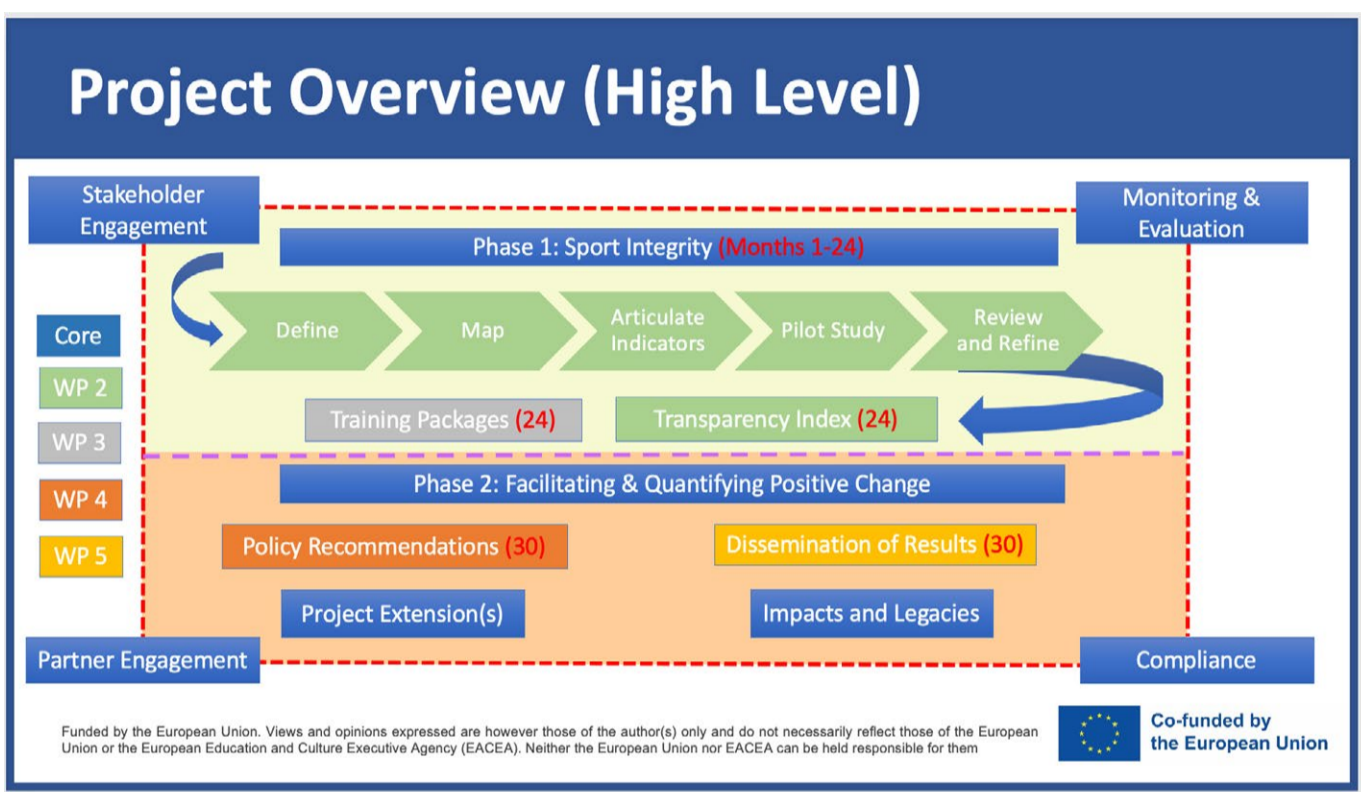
Project Overview (High Level)

Stakeholder Engagement

Monitoring & Evaluation

Phase 1: Sport Integrity (Months 1-24)

Core
WP 2
WP 3
WP 4
WP 5

Define
Map
Articulate Indicators
Pilot Study
Review and Refine

Training Packages (24)
Transparency Index (24)

Phase 2: Facilitating & Quantifying Positive Change

Policy Recommendations (30)
Dissemination of Results (30)

Project Extension(s)
Impacts and Legacies

Partner Engagement
Compliance

Funded by the European Union. Views and opinions expressed are however those of the author(s) only and do not necessarily reflect those of the European Union or the European Education and Culture Executive Agency (EACEA). Neither the European Union nor EACEA can be held responsible for them

Co-funded by the European Union